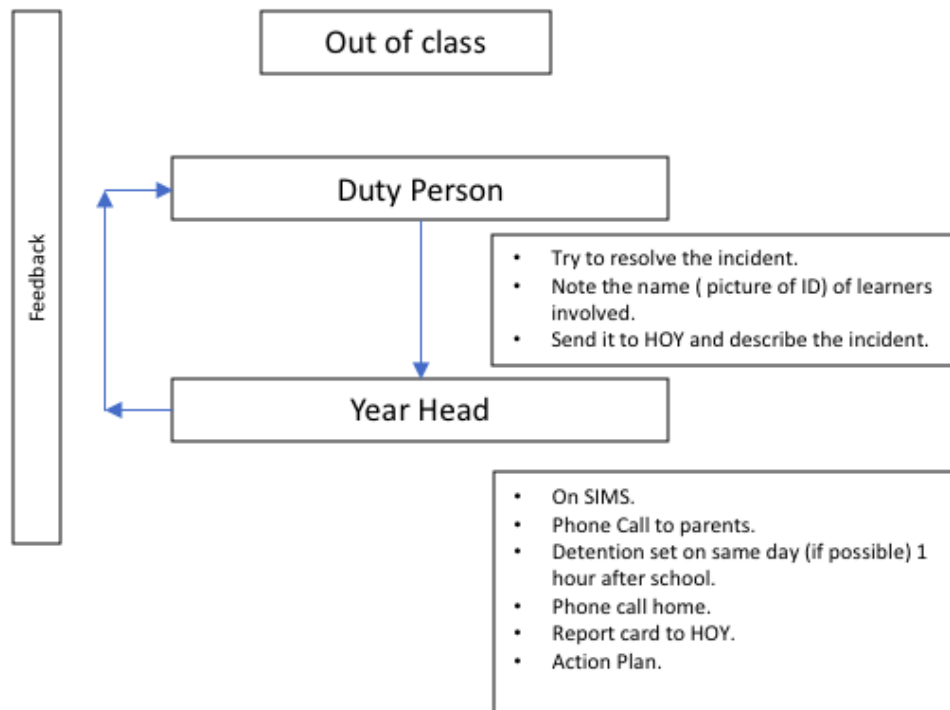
Out of class

Feedback

Duty Person

- Try to resolve the incident.
- Note the name ( picture of ID) of learners involved.
- Send it to HOY and describe the incident.

Year Head

- On SIMS.
- Phone Call to parents.
- Detention set on same day (if possible) 1 hour after school.
- Phone call home.
- Report card to HOY.
- Action Plan.